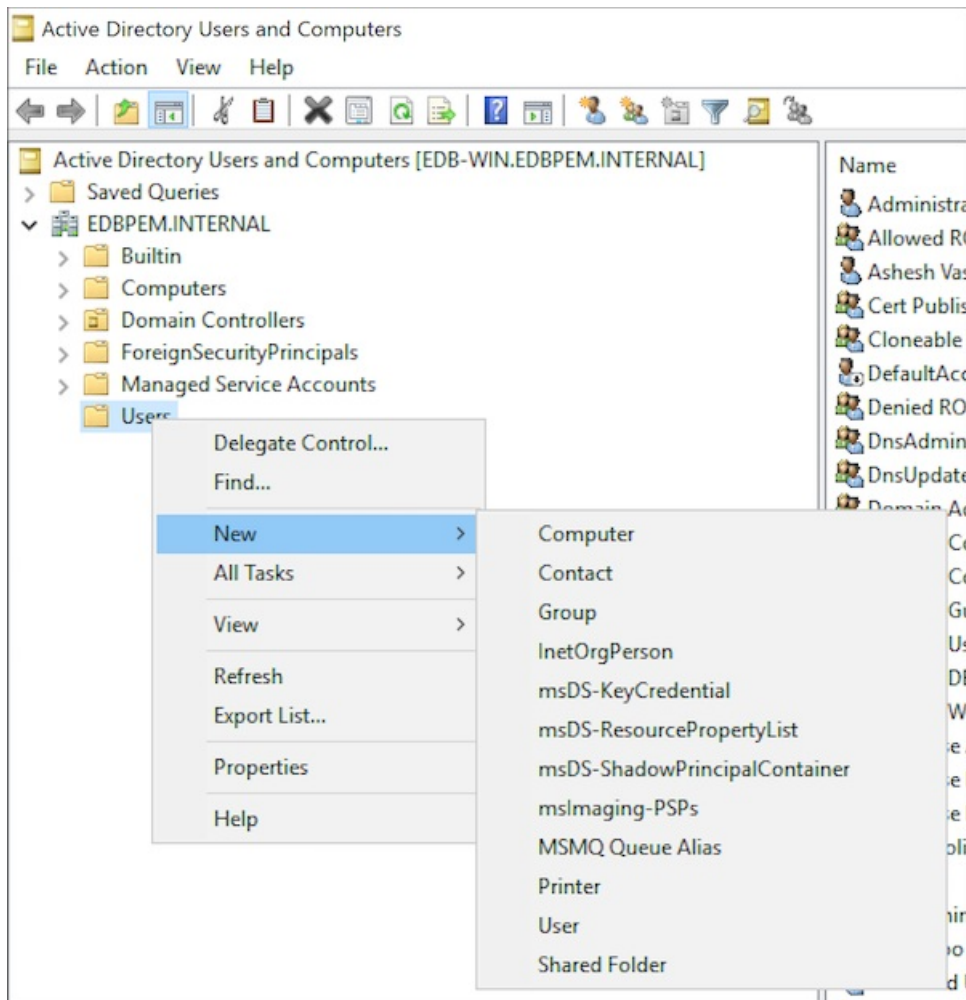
Active Directory Users and Computers

File Action View Help

Active Directory Users and Computers [EDB-WIN.EDBPEM.INTERNAL]
Saved Queries
EDBPEM.INTERNAL
Builtin
Computers
Domain Controllers
ForeignSecurityPrincipals
Managed Service Accounts
Users

Delegate Control...
Find...
New
All Tasks
View
Refresh
Export List...
Properties
Help

Computer
Contact
Group
InetOrgPerson
msDS-KeyCredential
msDS-ResourcePropertyList
msDS-ShadowPrincipalContainer
msImaging-PSPs
MSMQ Queue Alias
Printer
User
Shared Folder

Name
Administra
Allowed R
Ashesh Va
Cert Publis
Cloneable
DefaultAc
Denied RO
DnsAdmin
DnsUpdate
Domain A
Co
Co
Gu
Us
DI
W
e
e
e
oli
nir
o
d